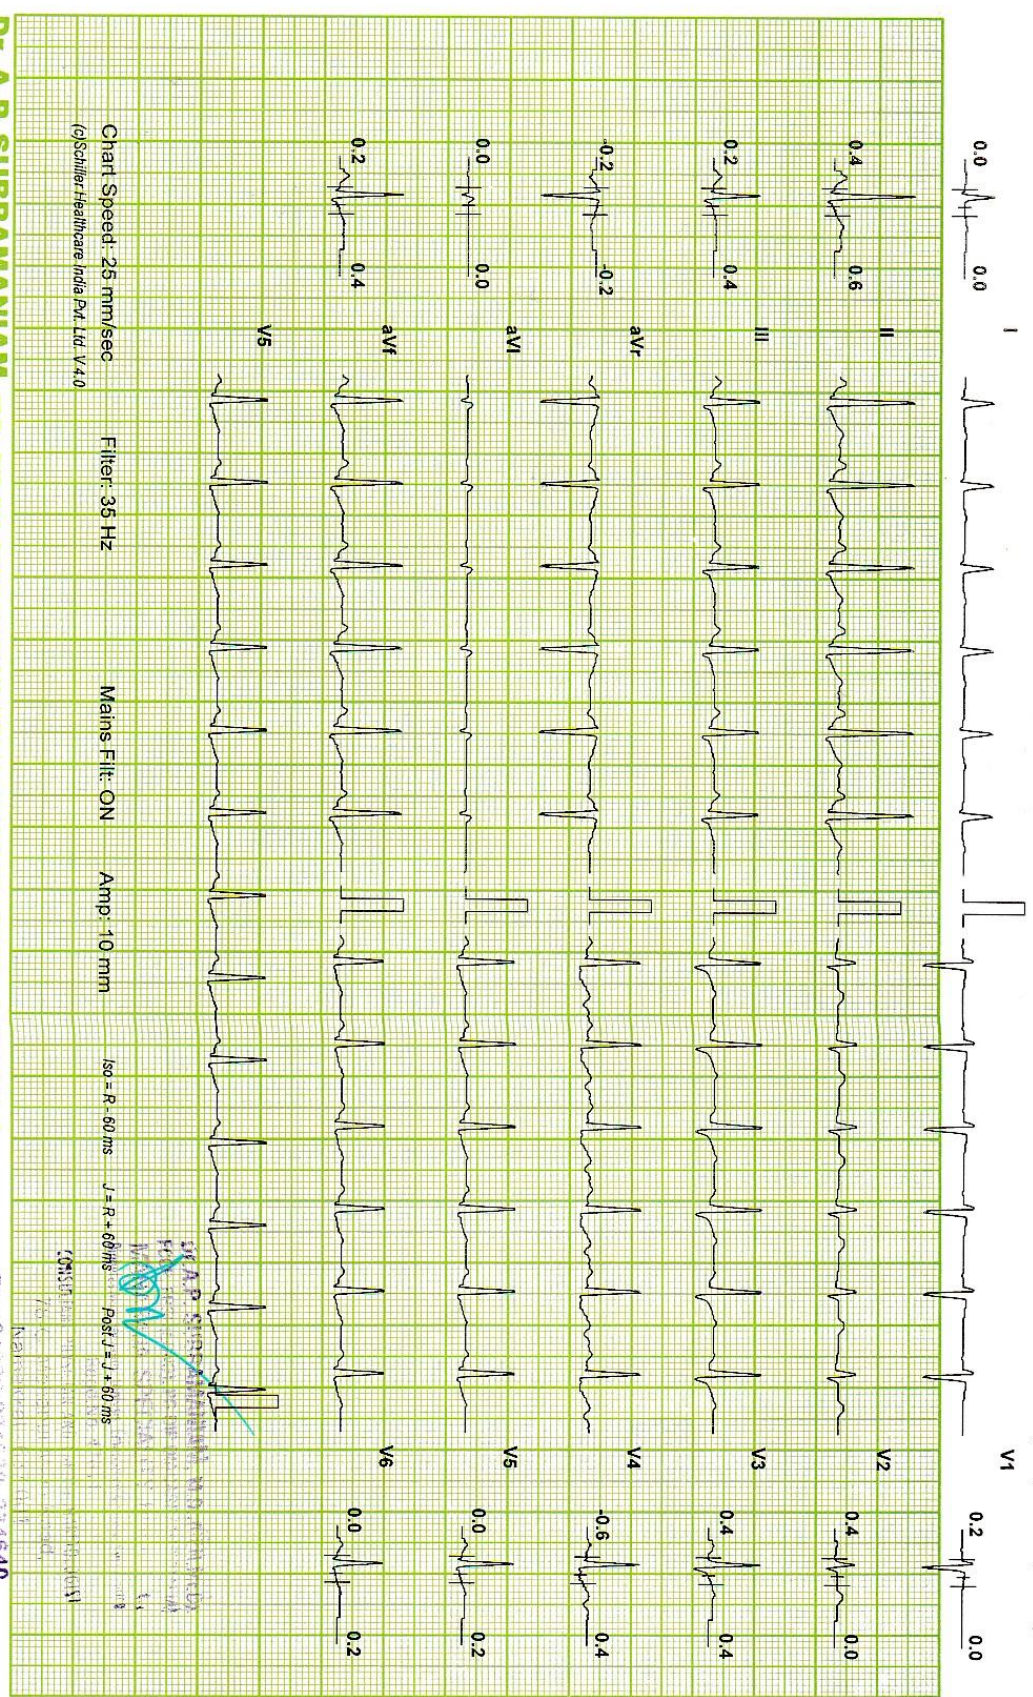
0.0 0.0 I
0.4 0.6 II
0.2 0.4 III
-0.2 -0.2 aVr
0.0 0.0 aVl
0.2 0.4 aVf
V5

V1 0.2 0.0
V2 0.4 0.0
V3 0.4 0.4
V4 -0.6 0.4
V5 0.0 0.2
V6 0.0 0.2

Chart Speed: 25 mm/sec Filter: 35 Hz Mains Filt: ON Amp: 10 mm

(c)Schiller Healthcare India Pvt. Ltd. V 4.0

Iso = R - 60 ms J = R + 60 ms Post J = J + 60 ms

Dr. A.P. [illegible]
CONSULTANT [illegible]

Dr. A.P. SUBRAMANIAM